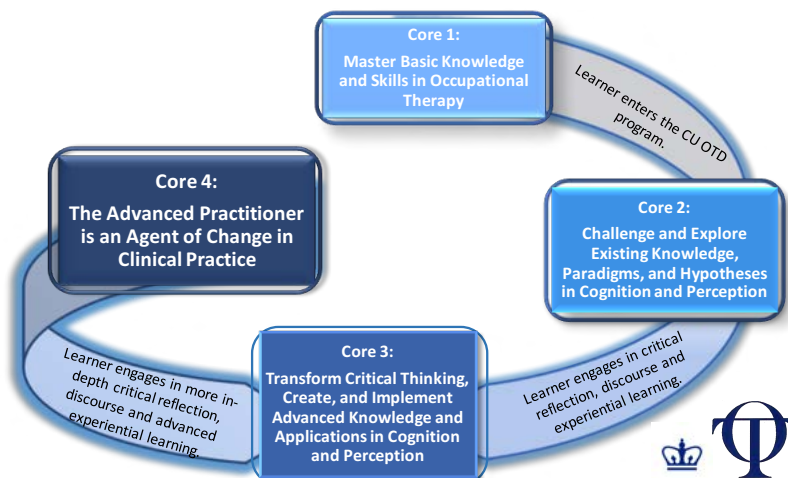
Core 1:
Master Basic Knowledge and Skills in Occupational Therapy

Learner enters the CU OTD program.

Core 2:
Challenge and Explore Existing Knowledge, Paradigms, and Hypotheses in Cognition and Perception

Learner engages in critical reflection, discourse and experiential learning.

Core 3:
Transform Critical Thinking, Create, and Implement Advanced Knowledge and Applications in Cognition and Perception

Learner engages in more in-depth critical reflection, discourse and advanced experiential learning.

Core 4:
The Advanced Practitioner is an Agent of Change in Clinical Practice